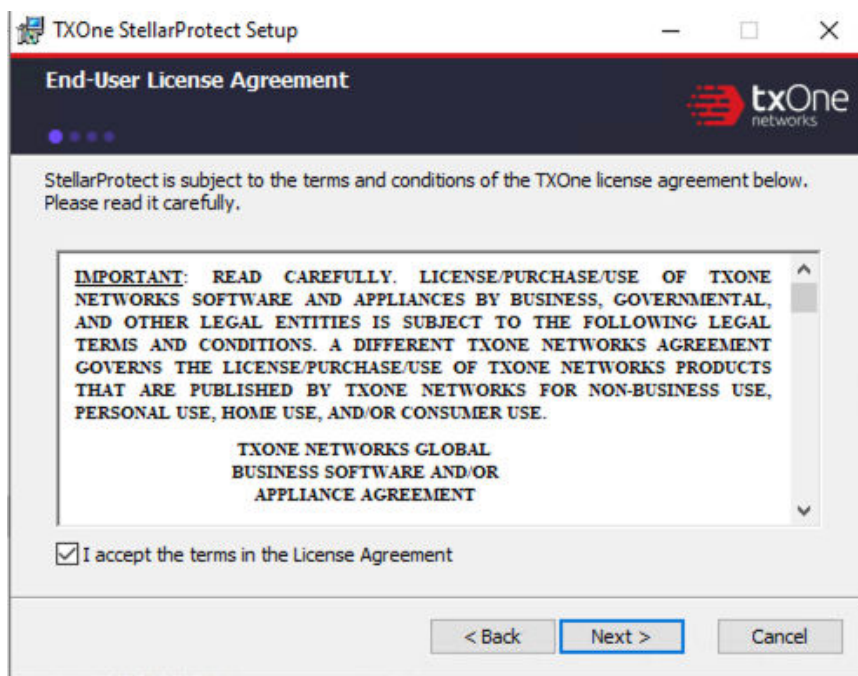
TXOne StellarProtect Setup

End-User License Agreement

txOne networks

StellarProtect is subject to the terms and conditions of the TXOne license agreement below. Please read it carefully.

IMPORTANT: READ CAREFULLY. LICENSE/PURCHASE/USE OF TXONE NETWORKS SOFTWARE AND APPLIANCES BY BUSINESS, GOVERNMENTAL, AND OTHER LEGAL ENTITIES IS SUBJECT TO THE FOLLOWING LEGAL TERMS AND CONDITIONS. A DIFFERENT TXONE NETWORKS AGREEMENT GOVERNS THE LICENSE/PURCHASE/USE OF TXONE NETWORKS PRODUCTS THAT ARE PUBLISHED BY TXONE NETWORKS FOR NON-BUSINESS USE, PERSONAL USE, HOME USE, AND/OR CONSUMER USE.

TXONE NETWORKS GLOBAL BUSINESS SOFTWARE AND/OR APPLIANCE AGREEMENT

I accept the terms in the License Agreement

< Back Next > Cancel